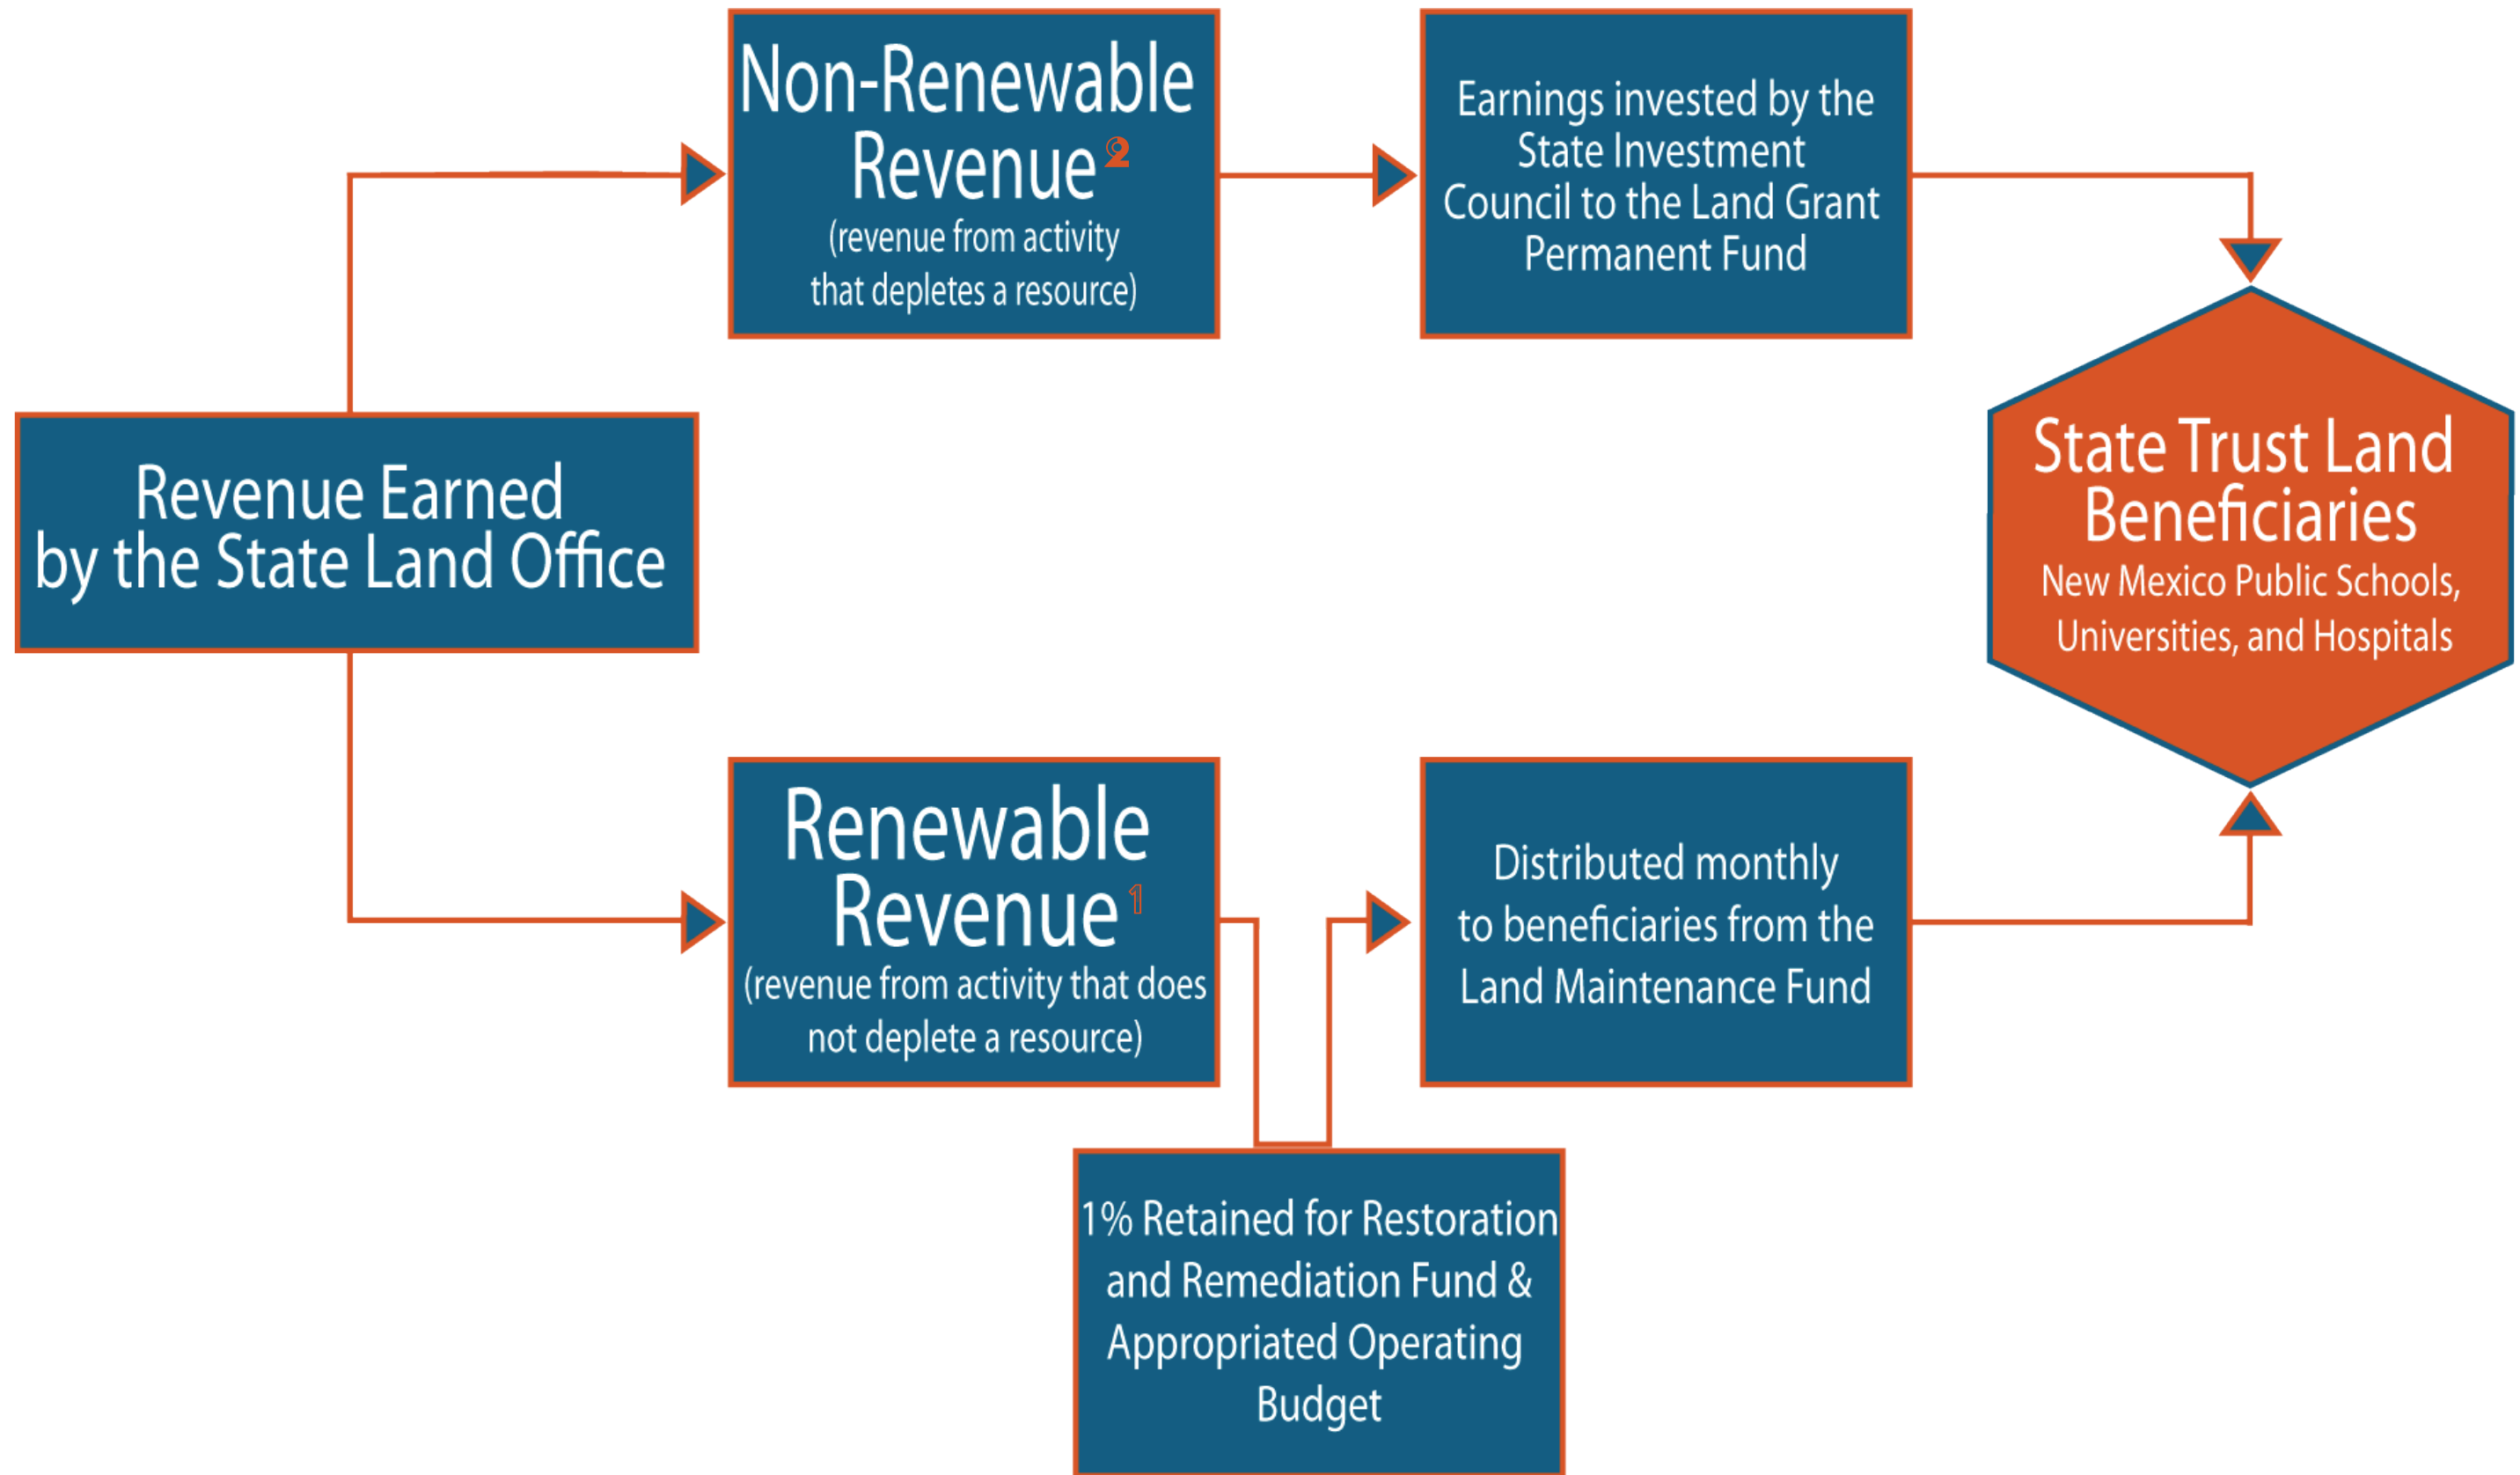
Non-Renewable Revenue 2
(revenue from activity that depletes a resource)

Earnings invested by the State Investment Council to the Land Grant Permanent Fund

Revenue Earned by the State Land Office

State Trust Land Beneficiaries
New Mexico Public Schools, Universities, and Hospitals

Renewable Revenue 1
(revenue from activity that does not deplete a resource)

Distributed monthly to beneficiaries from the Land Maintenance Fund

1% Retained for Restoration and Remediation Fund & Appropriated Operating Budget